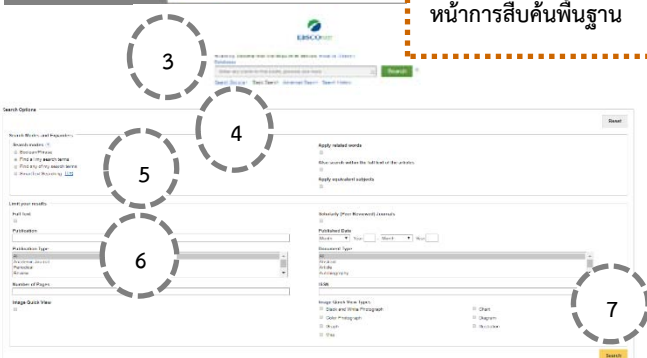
หน้าการสืบค้นพื้นฐาน

EBSCOhost

3

Search
Search Options   Basic Search   Advanced Search   Search History

Search Options

Reset

4

Search Modes and Expanders

Search modes
Boolean/Phrase
Find all my search terms
Find any of my search terms
SmartText Searching

5

Apply related words

Also search within the full text of the articles

Apply equivalent subjects

Limit your results

Full Text

Scholarly (Peer Reviewed) Journals

Publication

Published Date
Month   Year:   Month   Year:

Publication Type
All
Academic Journal
Periodical
Almanac

6

Document Type
All
Abstract
Article
Bibliography

Number of Pages

Image Quick View

Image Quick View Types
Black and White Photograph
Color Photograph
Graph
Map
Chart
Diagram
Illustration

7

Search